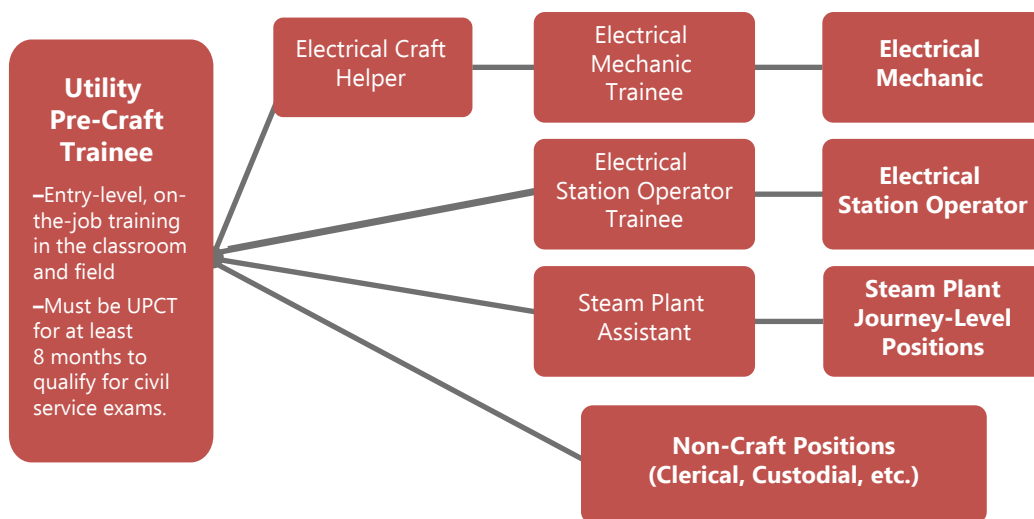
Utility Pre-Craft Trainee

–Entry-level, on-the-job training in the classroom and field

–Must be UPCT for at least 8 months to qualify for civil service exams.

Electrical Craft Helper

Electrical Mechanic Trainee

Electrical Mechanic

Electrical Station Operator Trainee

Electrical Station Operator

Steam Plant Assistant

Steam Plant Journey-Level Positions

Non-Craft Positions (Clerical, Custodial, etc.)